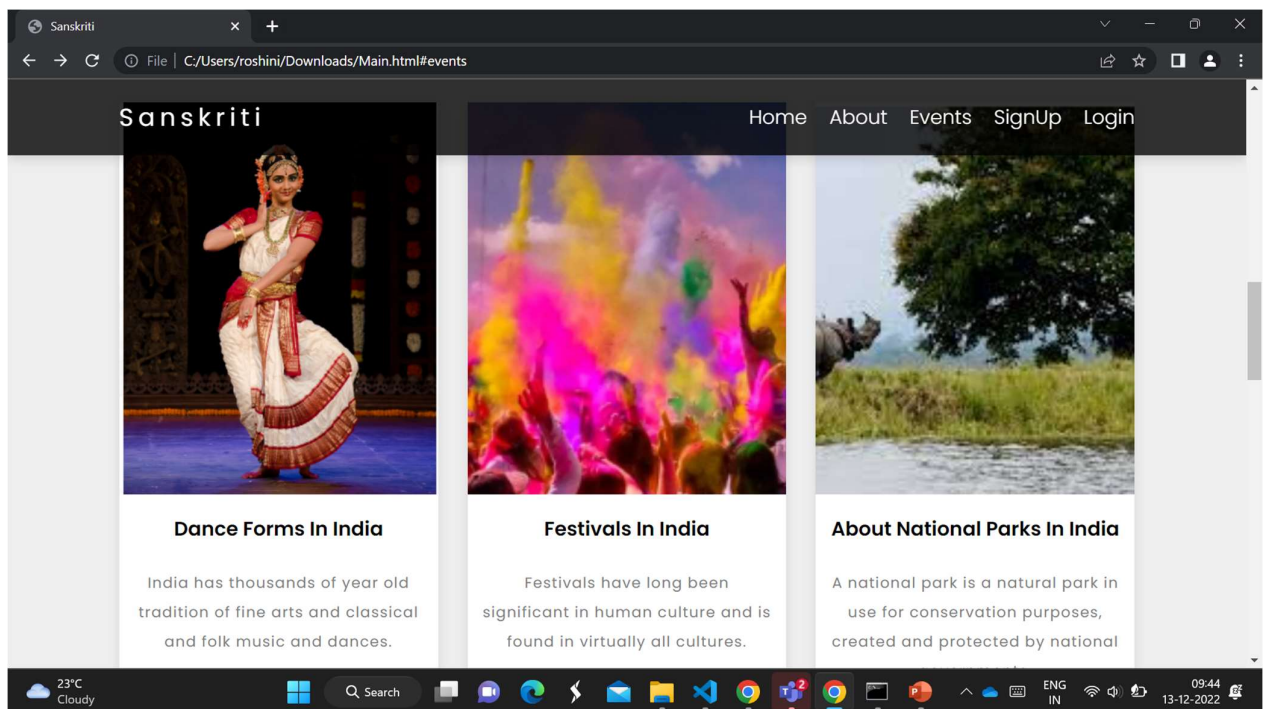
Sanskriti

File | C:/Users/roshini/Downloads/Main.html#events

Sanskriti

Home About Events SignUp Login

Dance Forms In India

India has thousands of year old tradition of fine arts and classical and folk music and dances.

Festivals In India

Festivals have long been significant in human culture and is found in virtually all cultures.

About National Parks In India

A national park is a natural park in use for conservation purposes, created and protected by national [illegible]

23°C
Cloudy

Search

2

ENG
IN

09:44
13-12-2022